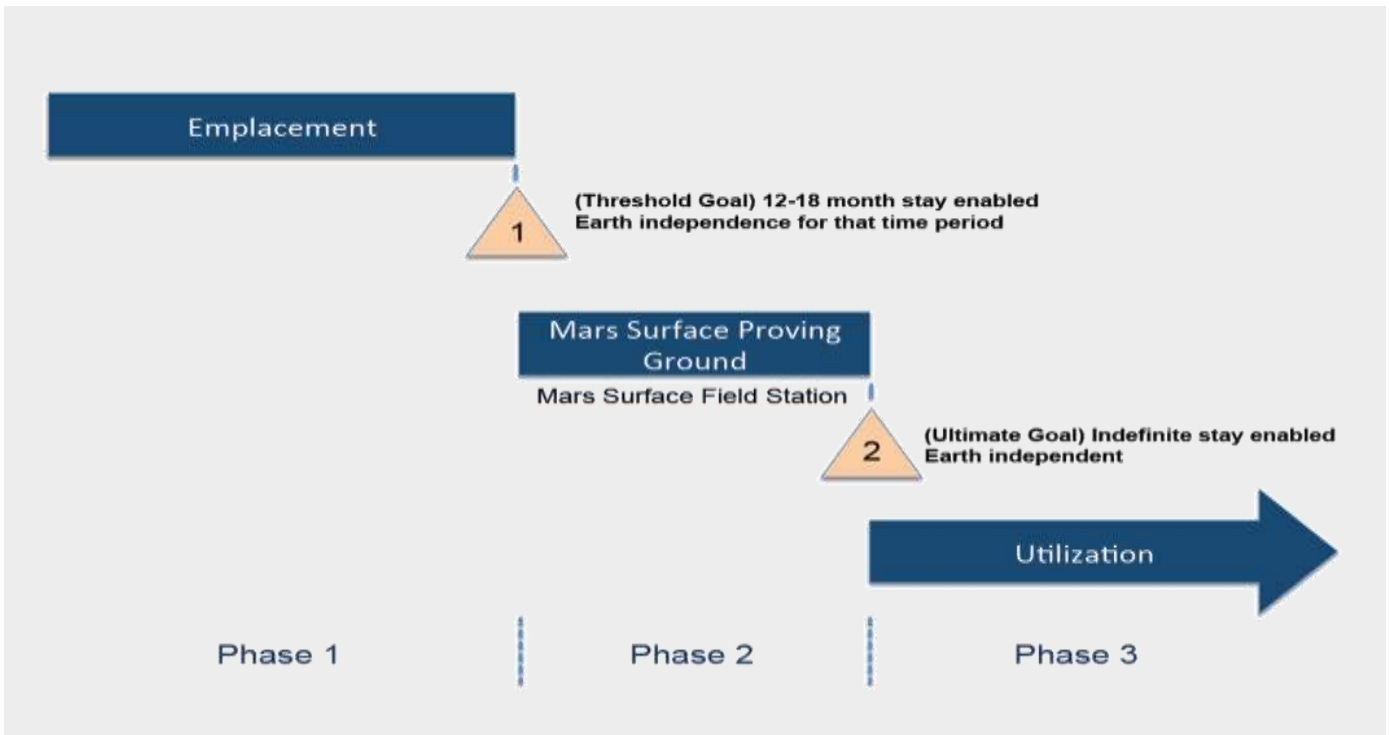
Emplacement

1

(Threshold Goal) 12-18 month stay enabled
Earth independence for that time period

Mars Surface Proving Ground

Mars Surface Field Station

2

(Ultimate Goal) Indefinite stay enabled
Earth independent

Utilization

Phase 1

Phase 2

Phase 3